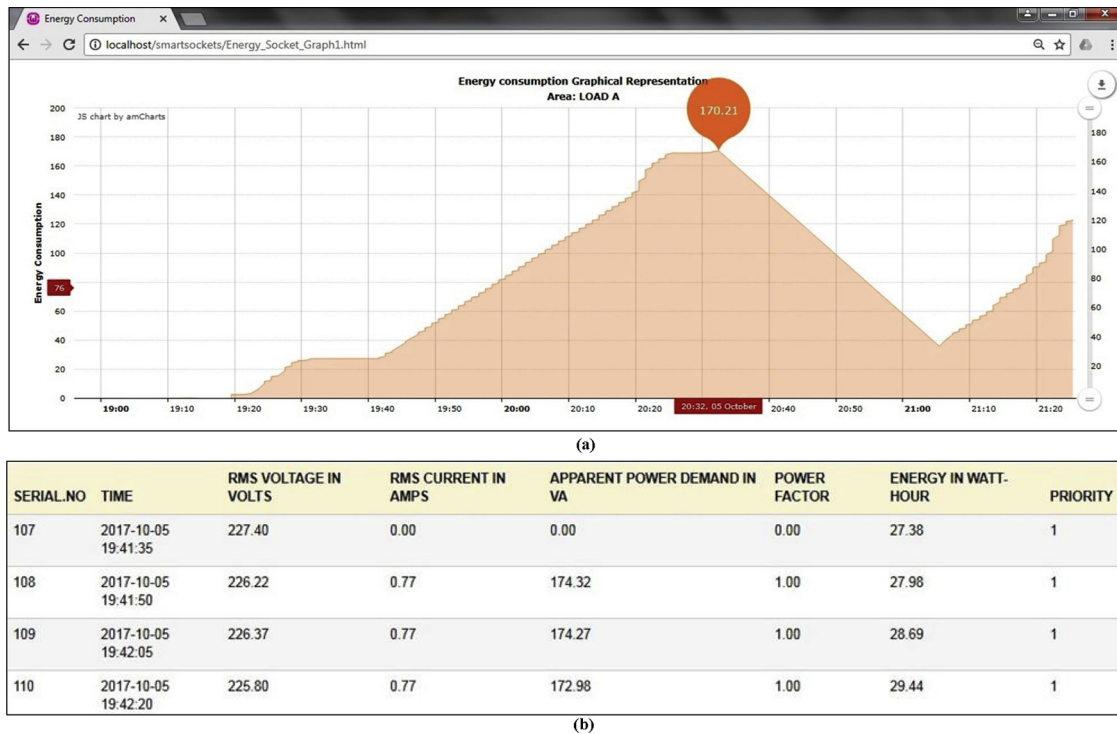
Energy Consumption ×

localhost/smartsockets/Energy_Socket_Graph1.html

Energy consumption Graphical Representation
Area: LOAD A

JS chart by amCharts

170.21

Energy Consumption

200
180
160
140
120
100
76
60
40
20
0

180
160
140
120
100
80
60
40
20

19:00 19:10 19:20 19:30 19:40 19:50 20:00 20:10 20:20 20:32, 05 October 20:40 20:50 21:00 21:10 21:20

(a)

| SERIAL.NO | TIME | RMS VOLTAGE IN VOLTS | RMS CURRENT IN AMPS | APPARENT POWER DEMAND IN VA | POWER FACTOR | ENERGY IN WATT-HOUR | PRIORITY |
|---|---|---|---|---|---|---|---|
| 107 | 2017-10-05 19:41:35 | 227.40 | 0.00 | 0.00 | 0.00 | 27.38 | 1 |
| 108 | 2017-10-05 19:41:50 | 226.22 | 0.77 | 174.32 | 1.00 | 27.98 | 1 |
| 109 | 2017-10-05 19:42:05 | 226.37 | 0.77 | 174.27 | 1.00 | 28.69 | 1 |
| 110 | 2017-10-05 19:42:20 | 225.80 | 0.77 | 172.98 | 1.00 | 29.44 | 1 |

(b)